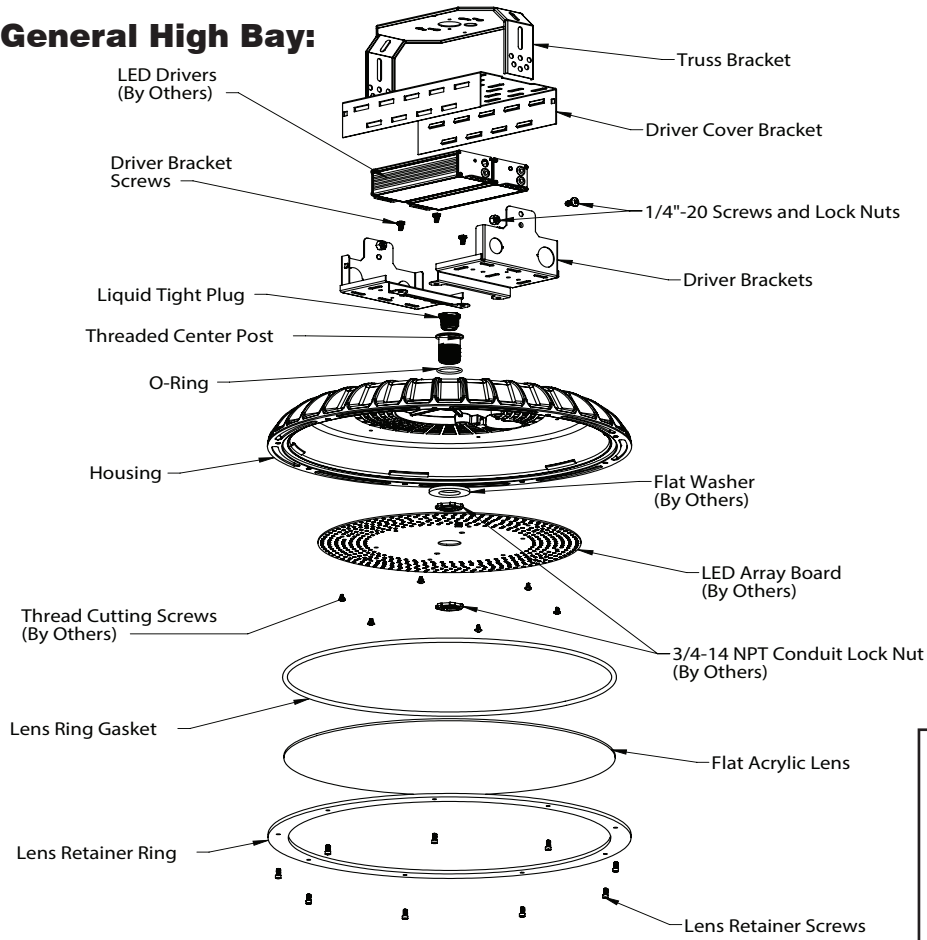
General High Bay:

Truss Bracket

LED Drivers
(By Others)

Driver Cover Bracket

Driver Bracket
Screws

1/4"-20 Screws and Lock Nuts

Driver Brackets

Liquid Tight Plug

Threaded Center Post

O-Ring

Housing

Flat Washer
(By Others)

LED Array Board
(By Others)

Thread Cutting Screws
(By Others)

3/4-14 NPT Conduit Lock Nut
(By Others)

Lens Ring Gasket

Flat Acrylic Lens

Lens Retainer Ring

Lens Retainer Screws